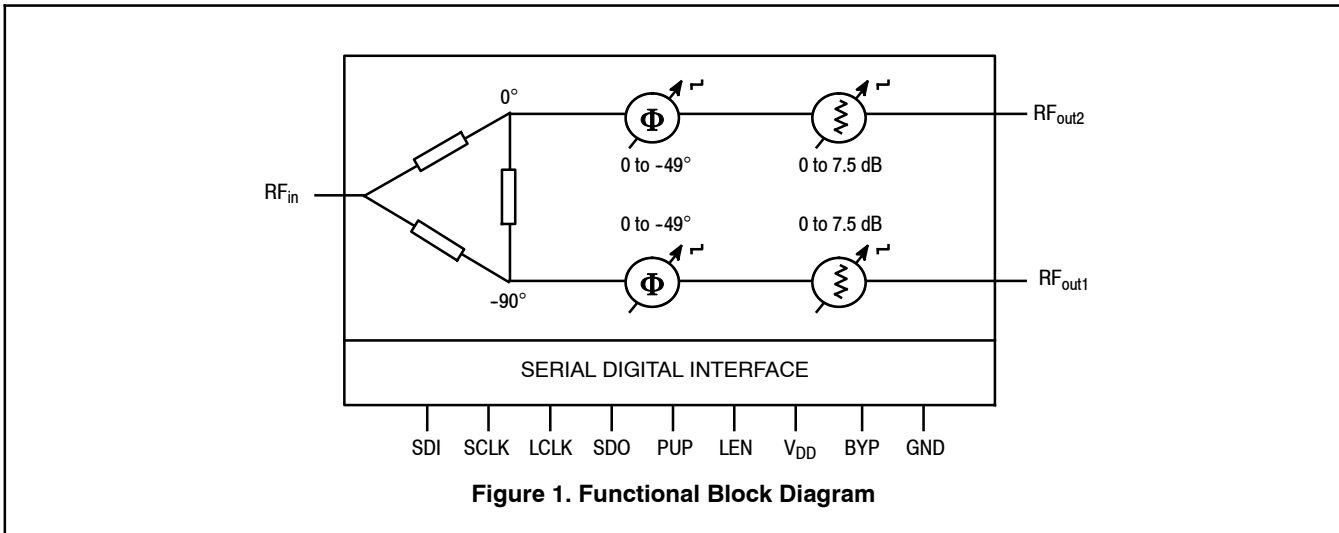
0°

$\Phi$

0 to -49°

0 to 7.5 dB

$RF_{out2}$

$RF_{in}$

0 to -49°

0 to 7.5 dB

$\Phi$

$RF_{out1}$

-90°

SERIAL DIGITAL INTERFACE

SDI SCLK LCLK SDO PUP LEN $V_{DD}$ BYP GND

**Figure 1. Functional Block Diagram**